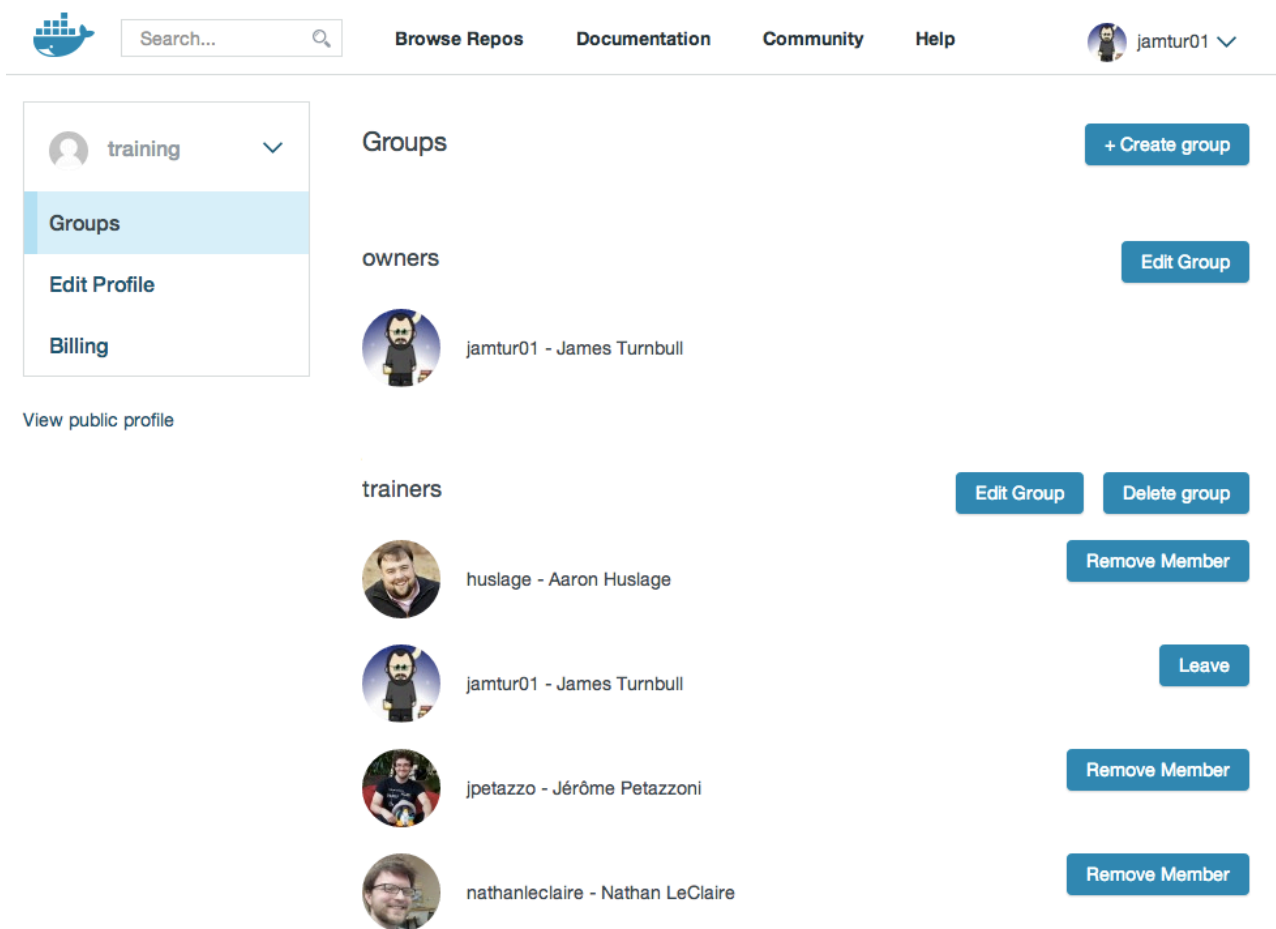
Search...

Browse Repos Documentation Community Help

jamtur01

training

Groups

Edit Profile

Billing

View public profile

Groups

+ Create group

owners

Edit Group

jamtur01 - James Turnbull

trainers

Edit Group

Delete group

huslage - Aaron Huslage

Remove Member

jamtur01 - James Turnbull

Leave

jpetazzo - Jérôme Petazzoni

Remove Member

nathanleclaire - Nathan LeClaire

Remove Member